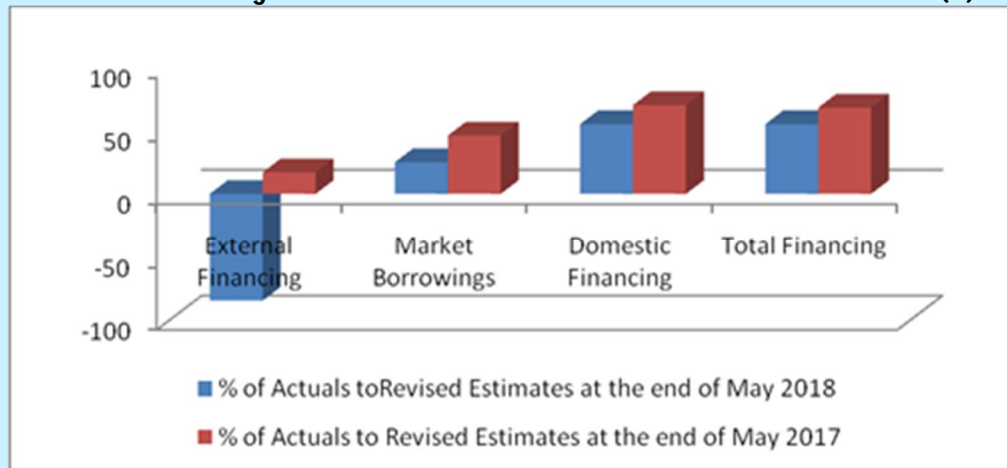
100
50
0
-50
-100

External Financing
Market Borrowings
Domestic Financing
Total Financing

% of Actuals toRevised Estimates at the end of May 2018
% of Actuals to Revised Estimates at the end of May 2017